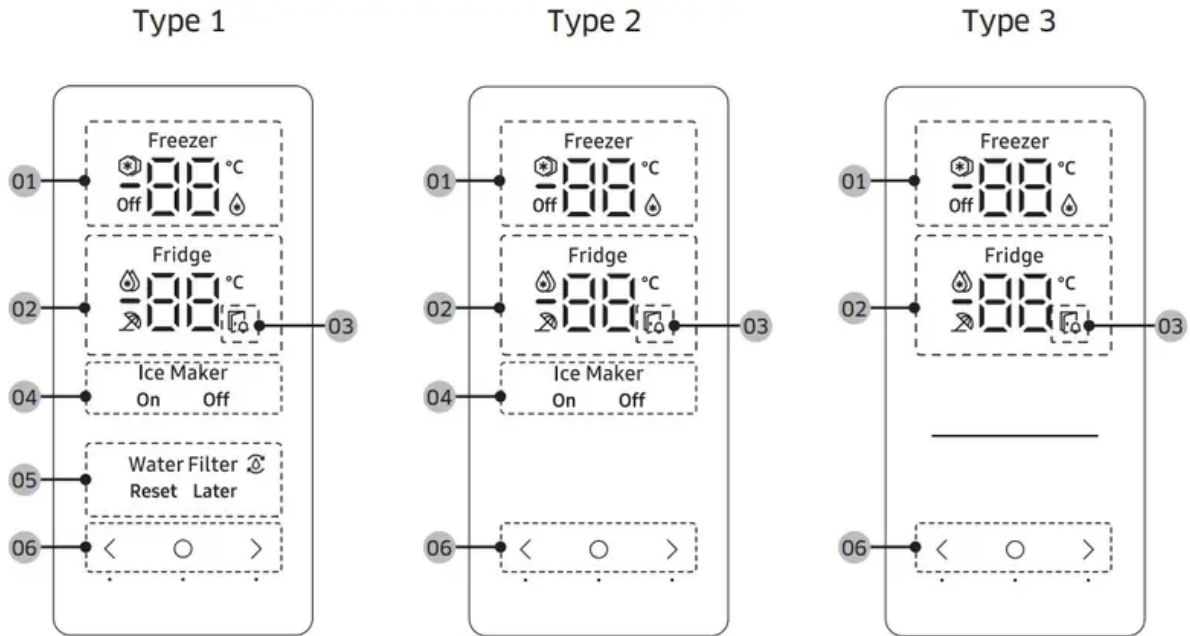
Type 1

01 Freezer
-88 °C
Off

02 Fridge
-88 °C

03

04 Ice Maker
On Off

05 Water Filter
Reset Later

06 < ○ >

Type 2

01 Freezer
-88 °C
Off

02 Fridge
-88 °C

03

04 Ice Maker
On Off

06 < ○ >

Type 3

01 Freezer
-88 °C
Off

02 Fridge
-88 °C

03

06 < ○ >